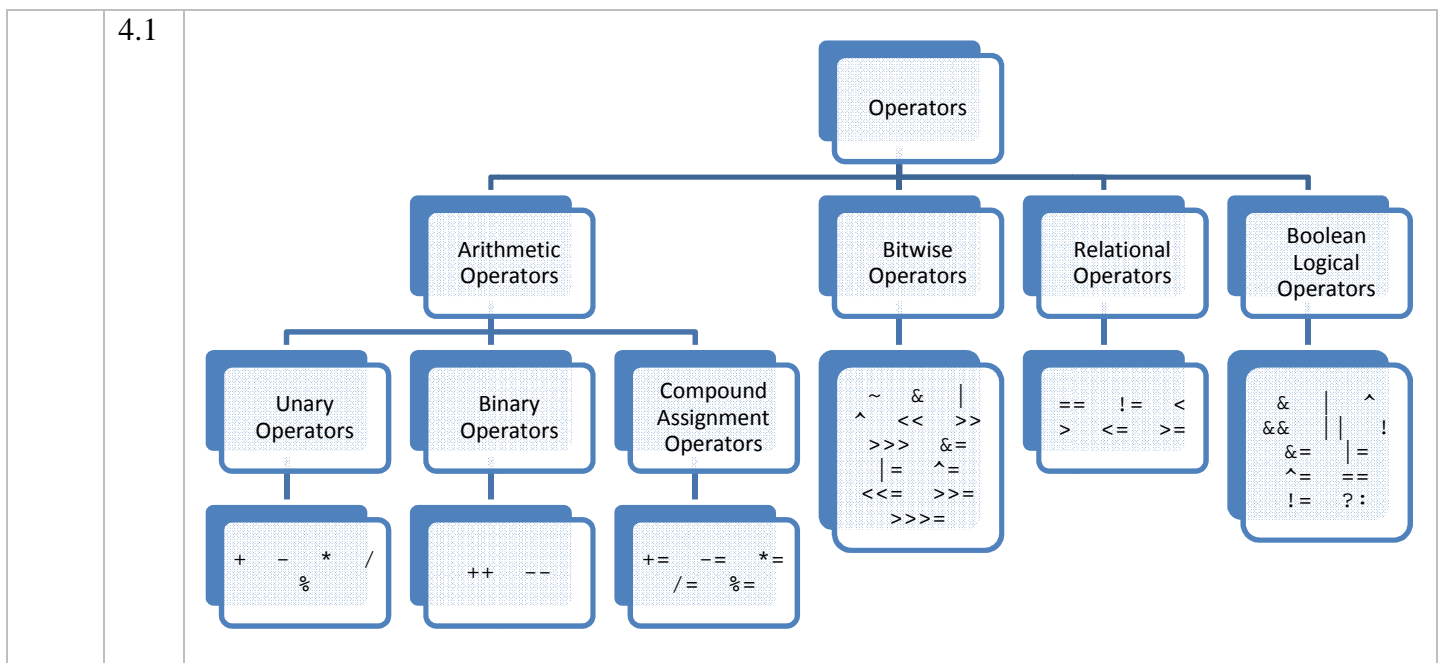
4.1

Operators

Arithmetic Operators

Bitwise Operators

Relational Operators

Boolean Logical Operators

Unary Operators

Binary Operators

Compound Assignment Operators

~ & | ^ << >> >>> &= |= ^= <<= >>= >>>=

== != < > <= >=

& | ^ && || ! &= |= ^= == != ?:

+ – * / %

++ ––

+= –= *= /= %=